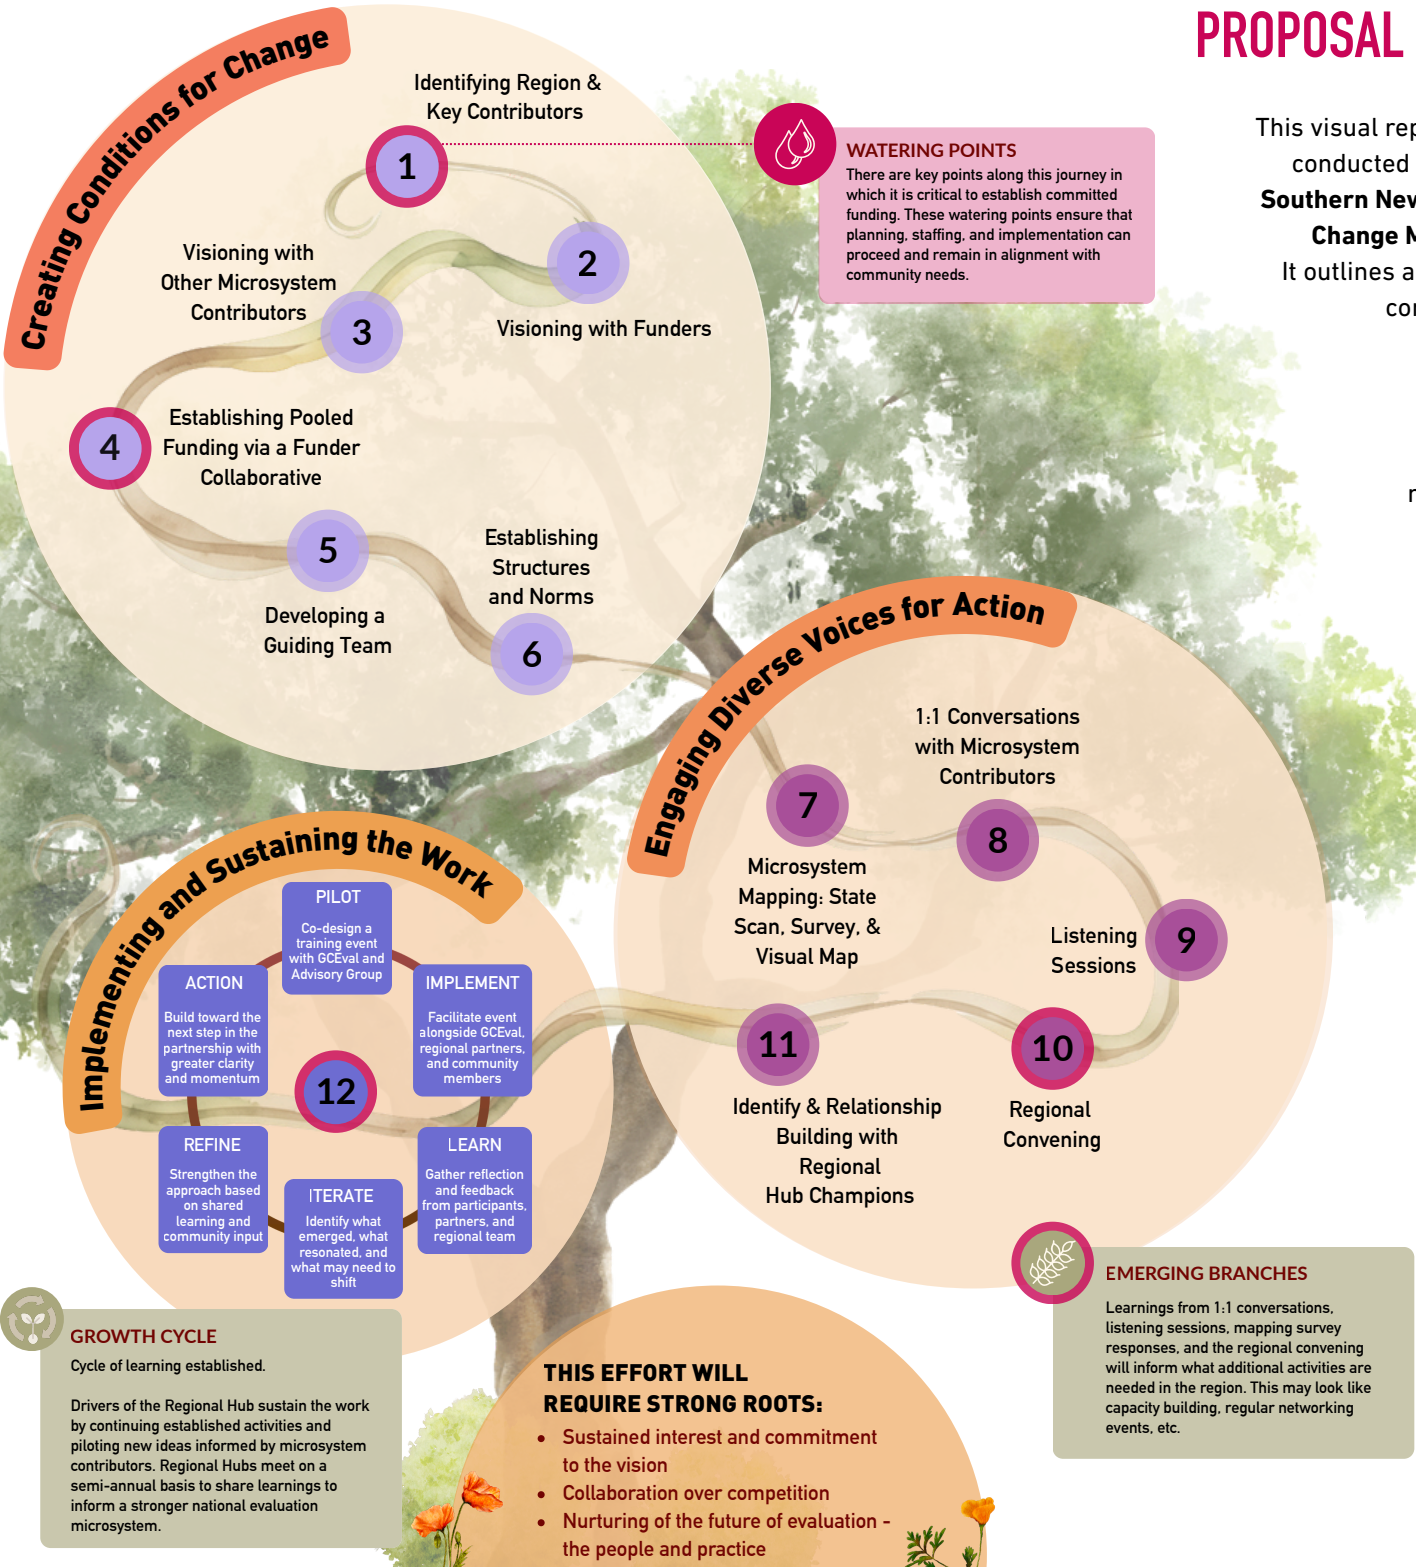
PROPOSAL

This visual rep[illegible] conducted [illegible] Southern Nev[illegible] Change M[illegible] It outlines a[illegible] co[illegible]

r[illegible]

Creating Conditions for Change

Identifying Region & Key Contributors

1

WATERING POINTS

There are key points along this journey in which it is critical to establish committed funding. These watering points ensure that planning, staffing, and implementation can proceed and remain in alignment with community needs.

2

Visioning with Funders

Visioning with Other Microsystem Contributors

3

4

Establishing Pooled Funding via a Funder Collaborative

5

Developing a Guiding Team

Establishing Structures and Norms

6

Engaging Diverse Voices for Action

1:1 Conversations with Microsystem Contributors

7

8

Microsystem Mapping: State Scan, Survey, & Visual Map

Listening Sessions

9

11

10

Identify & Relationship Building with Regional Hub Champions

Regional Convening

Implementing and Sustaining the Work

PILOT
Co-design a training event with GCEval and Advisory Group

ACTION
Build toward the next step in the partnership with greater clarity and momentum

IMPLEMENT
Facilitate event alongside GCEval, regional partners, and community members

12

REFINE
Strengthen the approach based on shared learning and community input

ITERATE
Identify what emerged, what resonated, and what may need to shift

LEARN
Gather reflection and feedback from participants, partners, and regional team

EMERGING BRANCHES

Learnings from 1:1 conversations, listening sessions, mapping survey responses, and the regional convening will inform what additional activities are needed in the region. This may look like capacity building, regular networking events, etc.

GROWTH CYCLE

Cycle of learning established.

Drivers of the Regional Hub sustain the work by continuing established activities and piloting new ideas informed by microsystem contributors. Regional Hubs meet on a semi-annual basis to share learnings to inform a stronger national evaluation microsystem.

THIS EFFORT WILL REQUIRE STRONG ROOTS:

- Sustained interest and commitment to the vision
- Collaboration over competition
- Nurturing of the future of evaluation - the people and practice